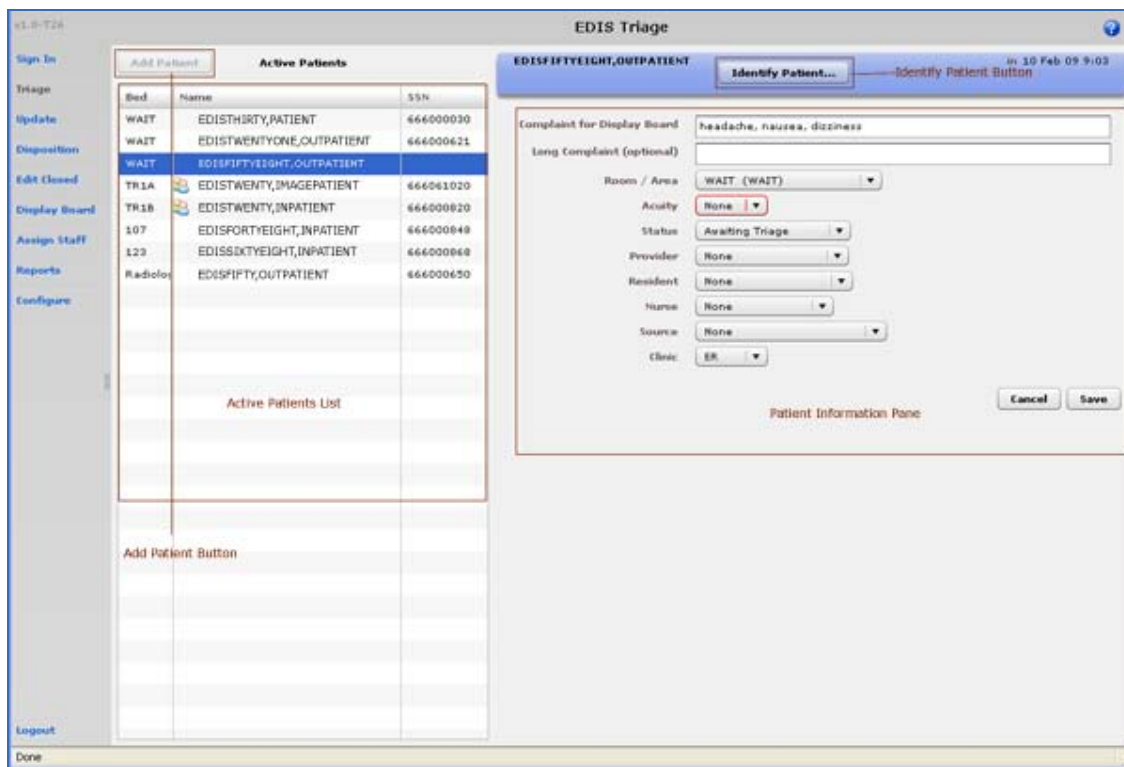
v1.0-T26

EDIS Triage

Sign In
Triage
Update
Disposition
Edit Closed
Display Board
Assign Staff
Reports
Configure

Logout

Add Patient

Active Patients

| Bed | Name | SSN |
|---|---|---|
| WAIT | EDISTHIRTY,PATIENT | 666000030 |
| WAIT | EDISTWENTYONE,OUTPATIENT | 666000621 |
| WAIT | EDISFIFTYEIGHT,OUTPATIENT | |
| TR1A | EDISTWENTY,IMAGEPATIENT | 666061020 |
| TR1B | EDISTWENTY,INPATIENT | 666000820 |
| 107 | EDISFORTYEIGHT,INPATIENT | 666000848 |
| 123 | EDISSIXTYEIGHT,INPATIENT | 666000868 |
| Radiolo | EDISFIFTY,OUTPATIENT | 666000650 |

Active Patients List

Add Patient Button

EDISFIFTYEIGHT,OUTPATIENT

Identify Patient...

Identify Patient Button

in 10 Feb 09 9:03

Complaint for Display Board headache, nausea, dizziness
Long Complaint (optional)
Room / Area WAIT (WAIT)
Acuity None
Status Awaiting Triage
Provider None
Resident None
Nurse None
Source None
Clinic ER

Cancel Save

Patient Information Pane

Done